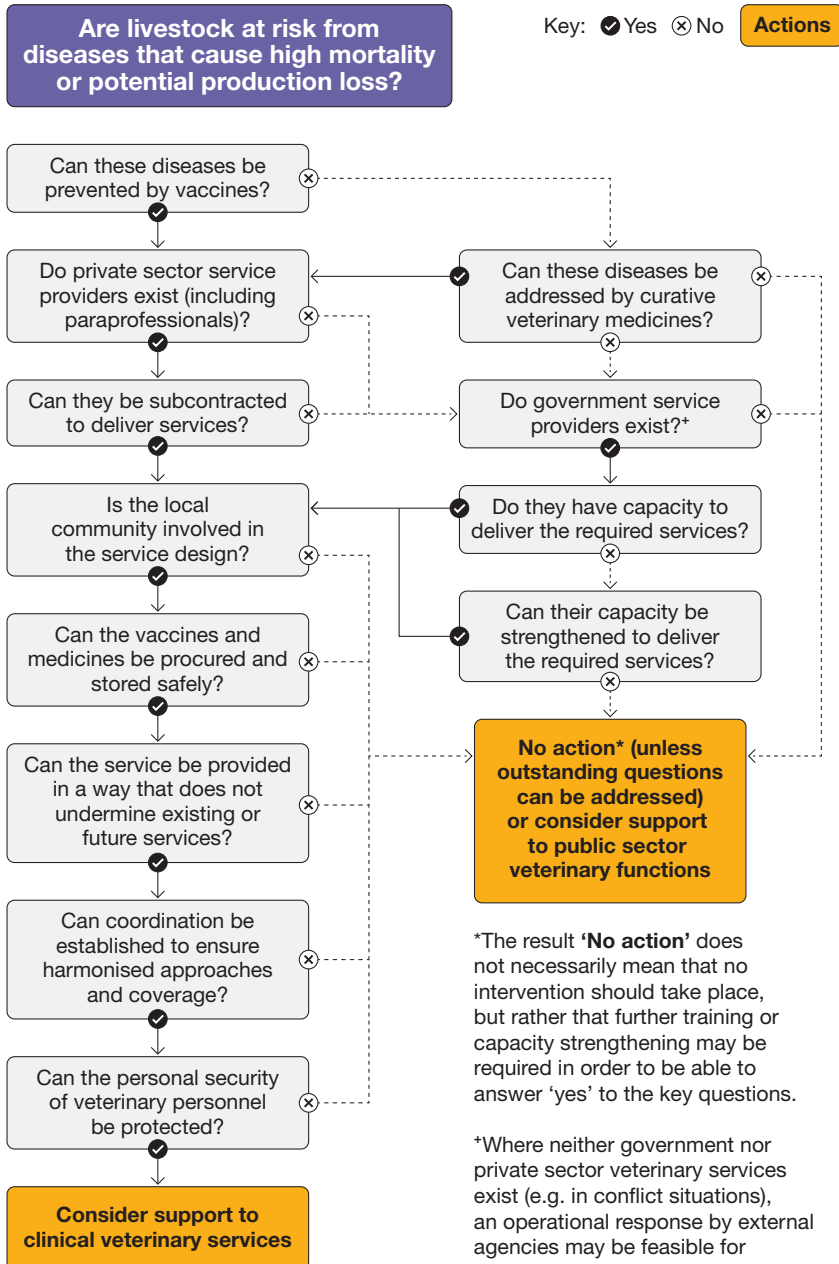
Are livestock at risk from diseases that cause high mortality or potential production loss?

Key: Yes No Actions

Can these diseases be prevented by vaccines?

Do private sector service providers exist (including paraprofessionals)?

Can these diseases be addressed by curative veterinary medicines?

Can they be subcontracted to deliver services?

Do government service providers exist?⁺

Is the local community involved in the service design?

Do they have capacity to deliver the required services?

Can their capacity be strengthened to deliver the required services?

Can the vaccines and medicines be procured and stored safely?

No action* (unless outstanding questions can be addressed) or consider support to public sector veterinary functions

Can the service be provided in a way that does not undermine existing or future services?

Can coordination be established to ensure harmonised approaches and coverage?

*The result **'No action'** does not necessarily mean that no intervention should take place, but rather that further training or capacity strengthening may be required in order to be able to answer 'yes' to the key questions.

Can the personal security of veterinary personnel be protected?

⁺Where neither government nor private sector veterinary services exist (e.g. in conflict situations), an operational response by external agencies may be feasible for

Consider support to clinical veterinary services